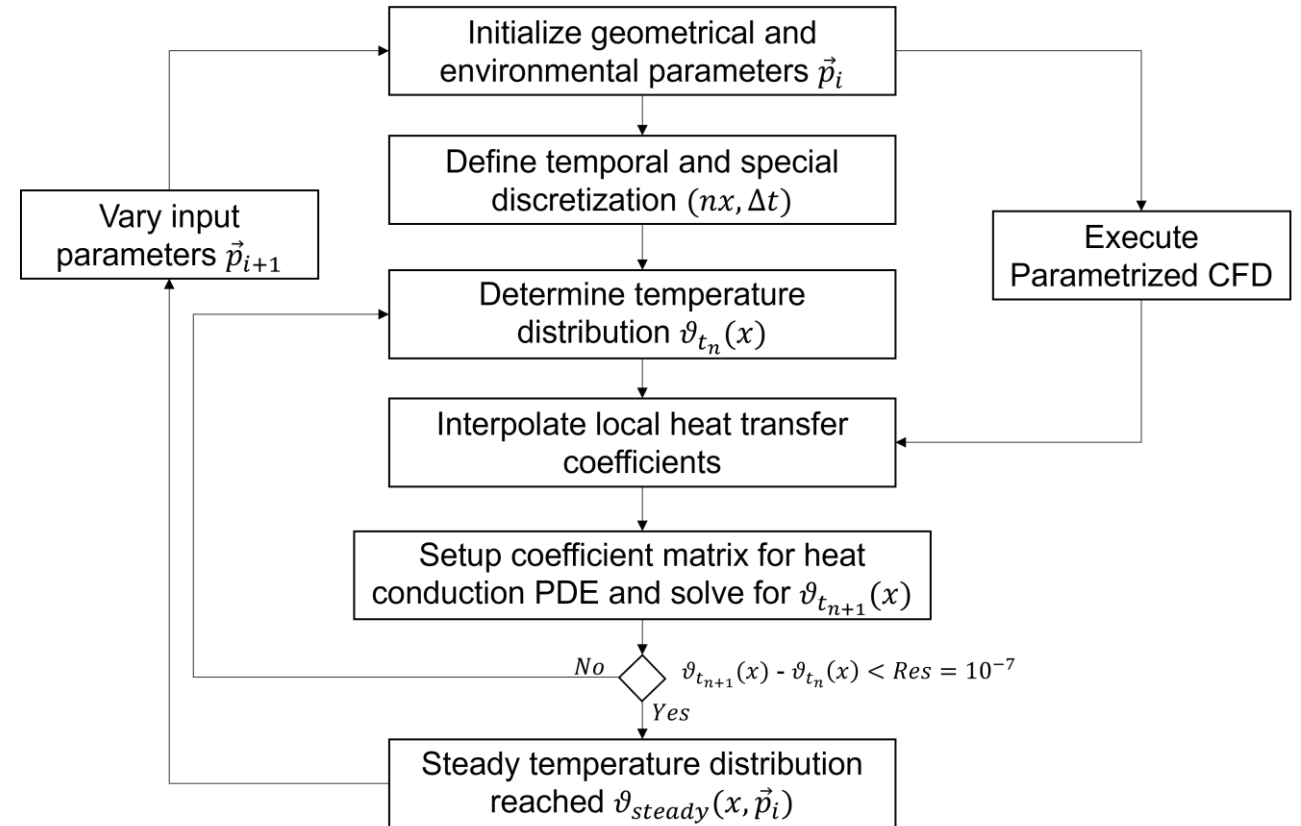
Initialize geometrical and environmental parameters $\vec{p}_i$

Define temporal and special discretization $(nx, \Delta t)$

Vary input parameters $\vec{p}_{i+1}$

Execute Parametrized CFD

Determine temperature distribution $\vartheta_{t_n}(x)$

Interpolate local heat transfer coefficients

Setup coefficient matrix for heat conduction PDE and solve for $\vartheta_{t_{n+1}}(x)$

$No$

$\vartheta_{t_{n+1}}(x)$ - $\vartheta_{t_n}(x) < Res = 10^{-7}$

$Yes$

Steady temperature distribution reached $\vartheta_{steady}(x, \vec{p}_i)$